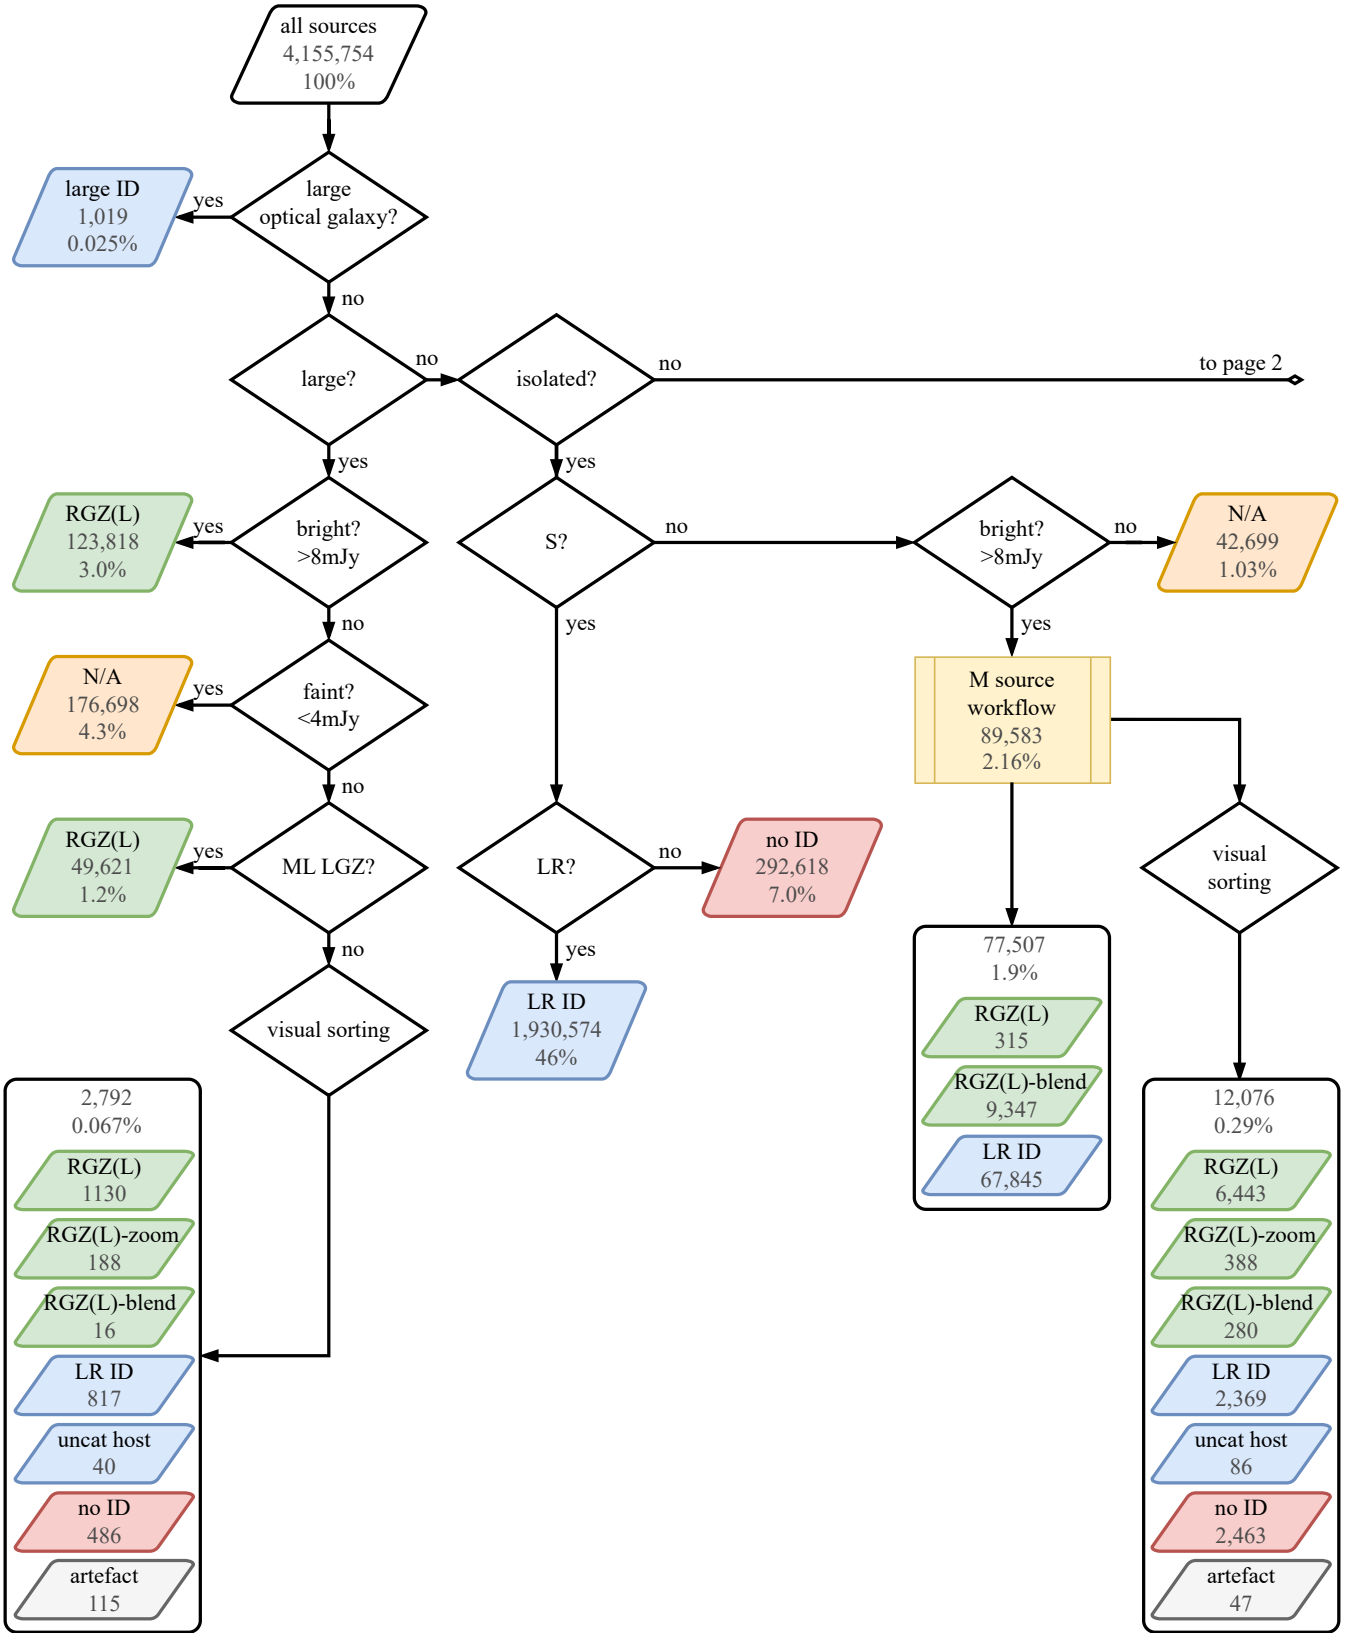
all sources
4,155,754
100%

large ID
1,019
0.025%

yes

large
optical galaxy?

no

large?

no

isolated?

no

to page 2

yes

yes

RGZ(L)
123,818
3.0%

yes

bright?
>8mJy

S?

no

bright?
>8mJy

no

N/A
42,699
1.03%

no

yes

yes

N/A
176,698
4.3%

yes

faint?
<4mJy

M source
workflow
89,583
2.16%

no

RGZ(L)
49,621
1.2%

yes

ML LGZ?

LR?

no

no ID
292,618
7.0%

visual
sorting

no

yes

visual sorting

LR ID
1,930,574
46%

77,507
1.9%

RGZ(L)
315

RGZ(L)-blend
9,347

LR ID
67,845

2,792
0.067%

RGZ(L)
1130

RGZ(L)-zoom
188

RGZ(L)-blend
16

LR ID
817

uncat host
40

no ID
486

artefact
115

12,076
0.29%

RGZ(L)
6,443

RGZ(L)-zoom
388

RGZ(L)-blend
280

LR ID
2,369

uncat host
86

no ID
2,463

artefact
47